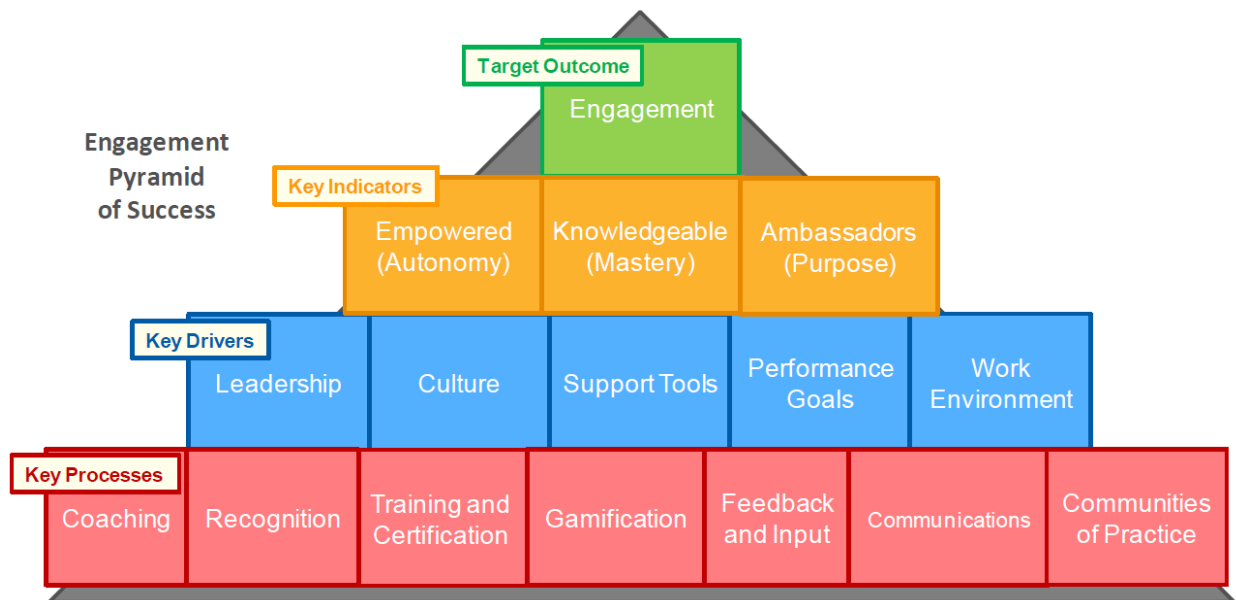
Target Outcome

Engagement

Engagement Pyramid of Success

Key Indicators

Empowered (Autonomy)

Knowledgeable (Mastery)

Ambassadors (Purpose)

Key Drivers

Leadership

Culture

Support Tools

Performance Goals

Work Environment

Key Processes

Coaching

Recognition

Training and Certification

Gamification

Feedback and Input

Communications

Communities of Practice